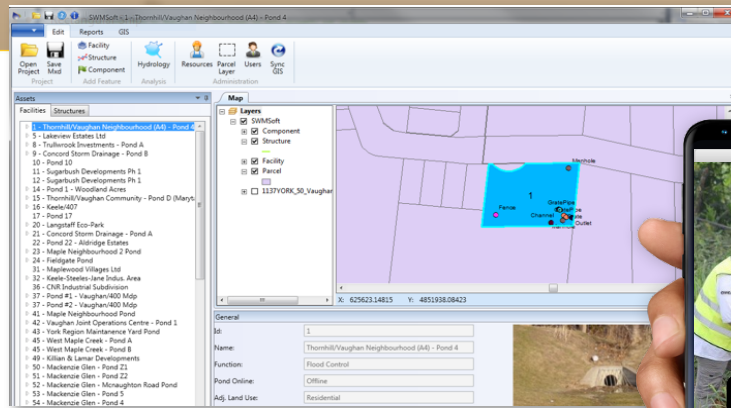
SWMSoft - 1 - Thornhill/Vaughan Neighbourhood (A4) - Pond 4

Edit Reports GIS

Open Project Save Mxd Project
Facility Structure Component Add Feature
Hydrology Analysis
Resources Parcel Layer Users Sync GIS Administration

Assets
Facilities Structures
1 - Thornhill/Vaughan Neighbourhood (A4) - Pond 4
5 - Lakeview Estates Ltd
8 - Trullwrook Investments - Pond A
9 - Concord Storm Drainage - Pond B
10 - Pond 10
11 - Sugarbush Developments Ph 1
12 - Sugarbush Developments Ph 1
14 - Pond 1 - Woodland Acres
15 - Thornhill/Vaughan Community - Pond D (Maryta
16 - Keele/407
17 - Pond 17
20 - Langstaff Eco-Park
21 - Concord Storm Drainage - Pond A
22 - Pond 22 - Aldridge Estates
23 - Maple Neighbourhood 2 Pond
24 - Fieldgate Pond
31 - Maplewood Villages Ltd
32 - Keele-Steeles-Jane Indus. Area
36 - CNR Industrial Subdivision
37 - Pond #1 - Vaughan/400 Mdp
38 - Pond #2 - Vaughan/400 Mdp
41 - Maple Neighbourhood Pond
42 - Vaughan Joint Operations Centre - Pond 1
43 - York Region Maintanance Yard Pond
45 - West Maple Creek - Pond A
46 - West Maple Creek - Pond B
49 - Killian & Lamar Developments
50 - Mackenzie Glen - Pond Z1
51 - Mackenzie Glen - Pond Z2
52 - Mackenzie Glen - Mcnaughton Road Pond
53 - Mackenzie Glen - Pond 5
54 - Mackenzie Glen - Pond 4

Map
Layers
SWMSoft
Component
Structure
Facility
Parcel
1137YORK_50_Vaughan

Manhole
1
Fence
GratePipe
Channel
Outlet

X: 625623.14815 Y: 4851938.08423

General
Id: 1
Name: Thornhill/Vaughan Neighbourhood (A4) - Pond 4
Function: Flood Control
Pond Online: Offline
Adj. Land Use: Residential